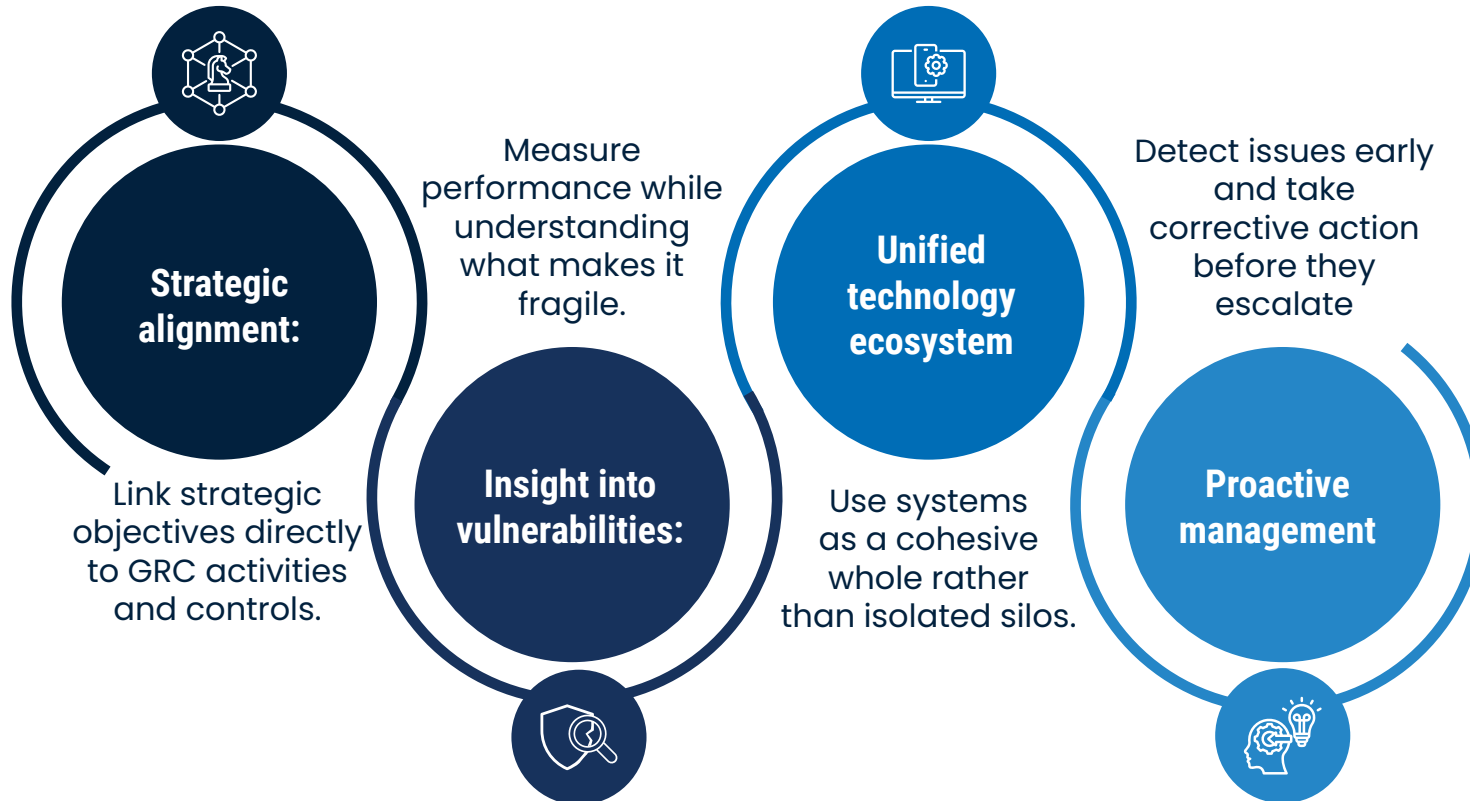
Strategic alignment:

Link strategic objectives directly to GRC activities and controls.

Measure performance while understanding what makes it fragile.

Insight into vulnerabilities:

Unified technology ecosystem

Use systems as a cohesive whole rather than isolated silos.

Detect issues early and take corrective action before they escalate

Proactive management